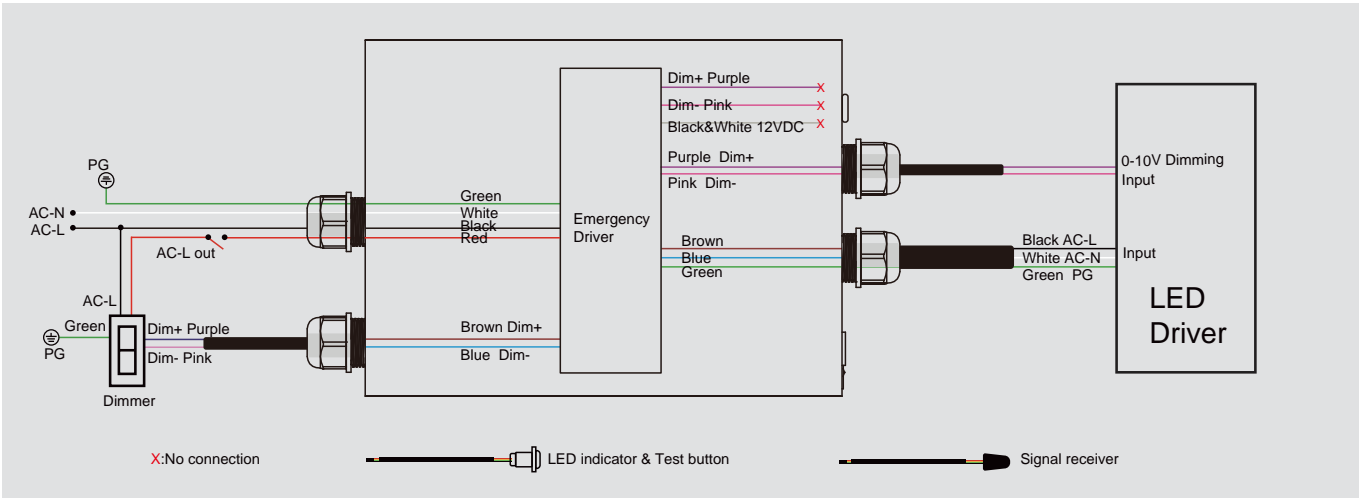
Dim+ Purple
X
Dim- Pink
X
Black&White 12VDC
X
Purple Dim+
Pink Dim-
0-10V Dimming Input
PG
AC-N
AC-L
Green
White
Black
Red
Emergency Driver
Brown
Blue
Green
Black AC-L
White AC-N
Green PG
Input
AC-L out
AC-L
Green
PG
Dim+ Purple
Dim- Pink
Dimmer
Brown Dim+
Blue Dim-
LED Driver
X:No connection
LED indicator & Test button
Signal receiver